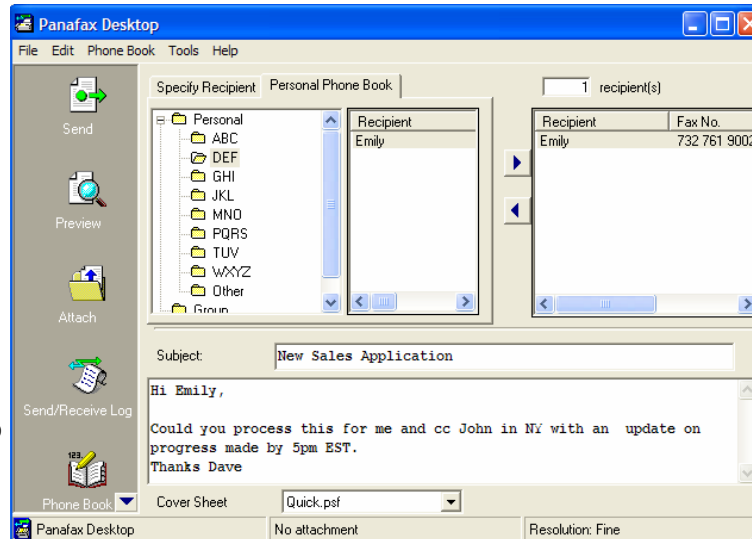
Panafax Desktop

File Edit Phone Book Tools Help

Send

Preview

Attach

Send/Receive Log

Phone Book

Specify Recipient Personal Phone Book

Personal
ABC
DEF
GHI
JKL
MNO
PQRS
TUV
WXYZ
Other
Group

| Recipient |
|---|
| Emily |

1 recipient(s)

| Recipient | Fax No. |
|---|---|
| Emily | 732 761 900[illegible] |

Subject: New Sales Application

Hi Emily,

Could you process this for me and cc John in NY with an update on progress made by 5pm EST.
Thanks Dave

Cover Sheet Quick.psf

Panafax Desktop | No attachment | Resolution: Fine